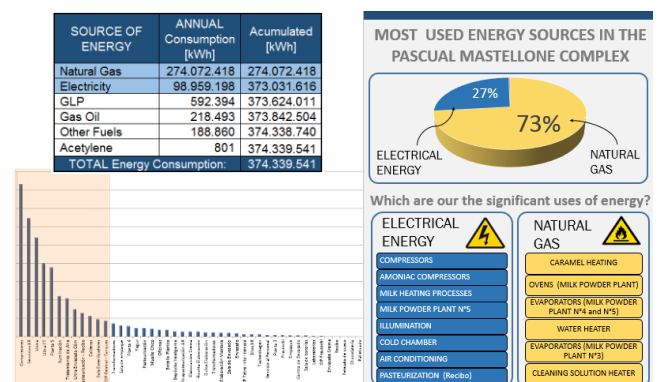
| SOURCE OF ENERGY | ANNUAL Consumption [kWh] | Acumulated [kWh] |
|---|---|---|
| Natural Gas | 274.072.418 | 274.072.418 |
| Electricity | 98.959.198 | 373.031.616 |
| GLP | 592.394 | 373.624.011 |
| Gas Oil | 218.493 | 373.842.504 |
| Other Fuels | 188.860 | 374.338.740 |
| Acetylene | 801 | 374.339.541 |
| TOTAL Energy Consumption: | | 374.339.541 |

MOST USED ENERGY SOURCES IN THE PASCUAL MASTELLONE COMPLEX

27%

73%

ELECTRICAL ENERGY

NATURAL GAS

Which are our the significant uses of energy?

ELECTRICAL ENERGY

COMPRESSORS

AMONIAC COMPRESSORS

MILK HEATING PROCESSES

MILK POWDER PLANT N°5

ILLUMINATION

COLD CHAMBER

AIR CONDITIONING

PASTEURIZATION (Recibo)

NATURAL GAS

CARAMEL HEATING

OVENS (MILK POWDER PLANT)

EVAPORATORS (MILK POWDER PLANT N°4 and N°5)

WATER HEATER

EVAPORATORS (MILK POWDER PLANT N°3)

CLEANING SOLUTION HEATER

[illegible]